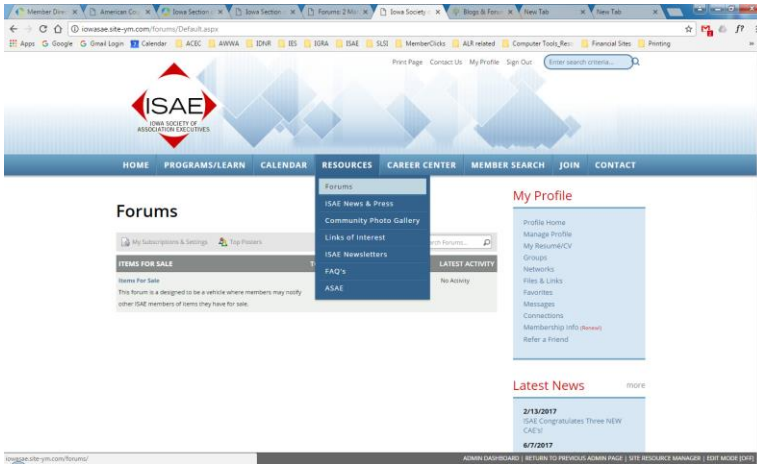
Member Dire | American Co | Iowa Section | Iowa Section | Forums: 2 Ne | Iowa Society | Blogs & Forum | New Tab | New Tab

iowasae.site-ym.com/forums/Default.aspx

Apps | Google | Gmail Login | Calendar | ACEC | AWWA | IDNR | IES | IGRA | ISAE | SLSI | MemberClicks | ALR related | Computer Tools_Res | Financial Sites | Printing

Print Page Contact Us My Profile Sign Out Enter search criteria...

ISAE
IOWA SOCIETY OF ASSOCIATION EXECUTIVES

HOME PROGRAMS/LEARN CALENDAR RESOURCES CAREER CENTER MEMBER SEARCH JOIN CONTACT

Forums
ISAE News & Press
Community Photo Gallery
Links of Interest
ISAE Newsletters
FAQ's
ASAE

Forums

My Subscriptions & Settings Top Posters rch Forums...

ITEMS FOR SALE T LATEST ACTIVITY

Items For Sale
This forum is a designed to be a vehicle where members may notify other ISAE members of items they have for sale.
No Activity

My Profile
Profile Home
Manage Profile
My Resumé/CV
Groups
Networks
Files & Links
Favorites
Messages
Connections
Membership Info (Renew)
Refer a Friend

Latest News more
2/13/2017
ISAE Congratulates Three NEW CAE's!
6/7/2017

iowasae.site-ym.com/forums/

ADMIN DASHBOARD | RETURN TO PREVIOUS ADMIN PAGE | SITE RESOURCE MANAGER | EDIT MODE (OFF)